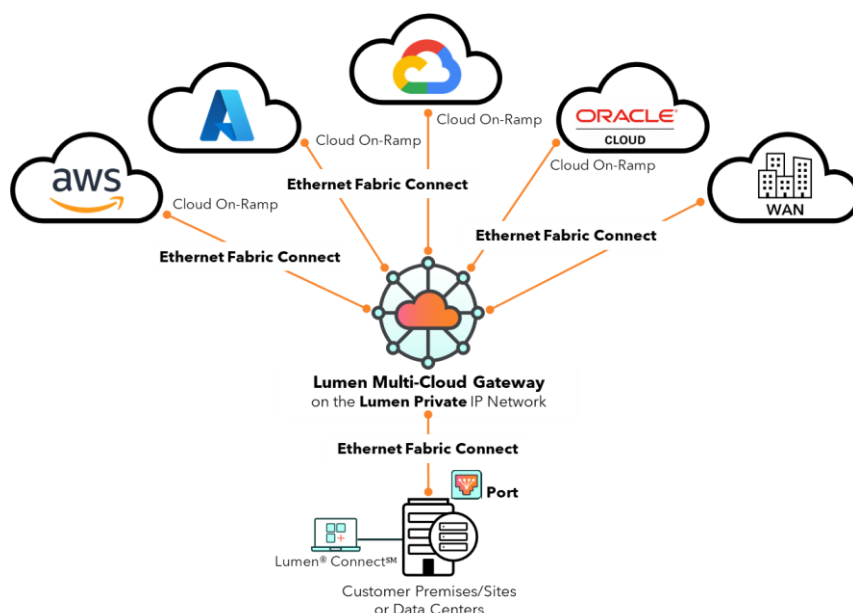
aws

Cloud On-Ramp

Ethernet Fabric Connect

Cloud On-Ramp

Ethernet Fabric Connect

Cloud On-Ramp

ORACLE
CLOUD

Cloud On-Ramp

Ethernet Fabric Connect

WAN

Lumen Multi-Cloud Gateway
on the Lumen Private IP Network

Ethernet Fabric Connect

Port

Lumen® Connect℠

Customer Premises/Sites
or Data Centers